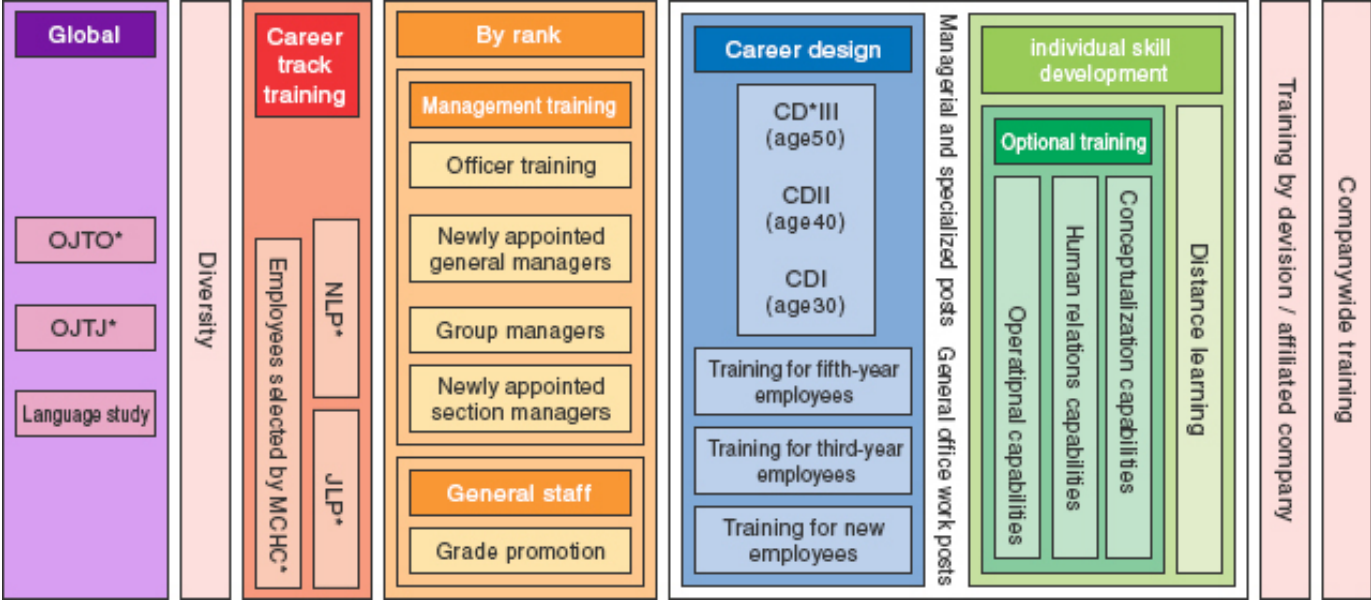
Global

OJTO*

OJTJ*

Language study

Diversity

Career track training

Employees selected by MCHC*

NLP*

JLP*

By rank

Management training

Officer training

Newly appointed general managers

Group managers

Newly appointed section managers

General staff

Grade promotion

Career design

CD*III (age50)

CDII (age40)

CDI (age30)

Training for fifth-year employees

Training for third-year employees

Training for new employees

Managerial and specialized posts

General office work posts

individual skill development

Optional training

Operatipnal capabilities

Human relations capabilities

Conceptualization capabilities

Distance learning

Training by devision / affiliated company

Companywide training